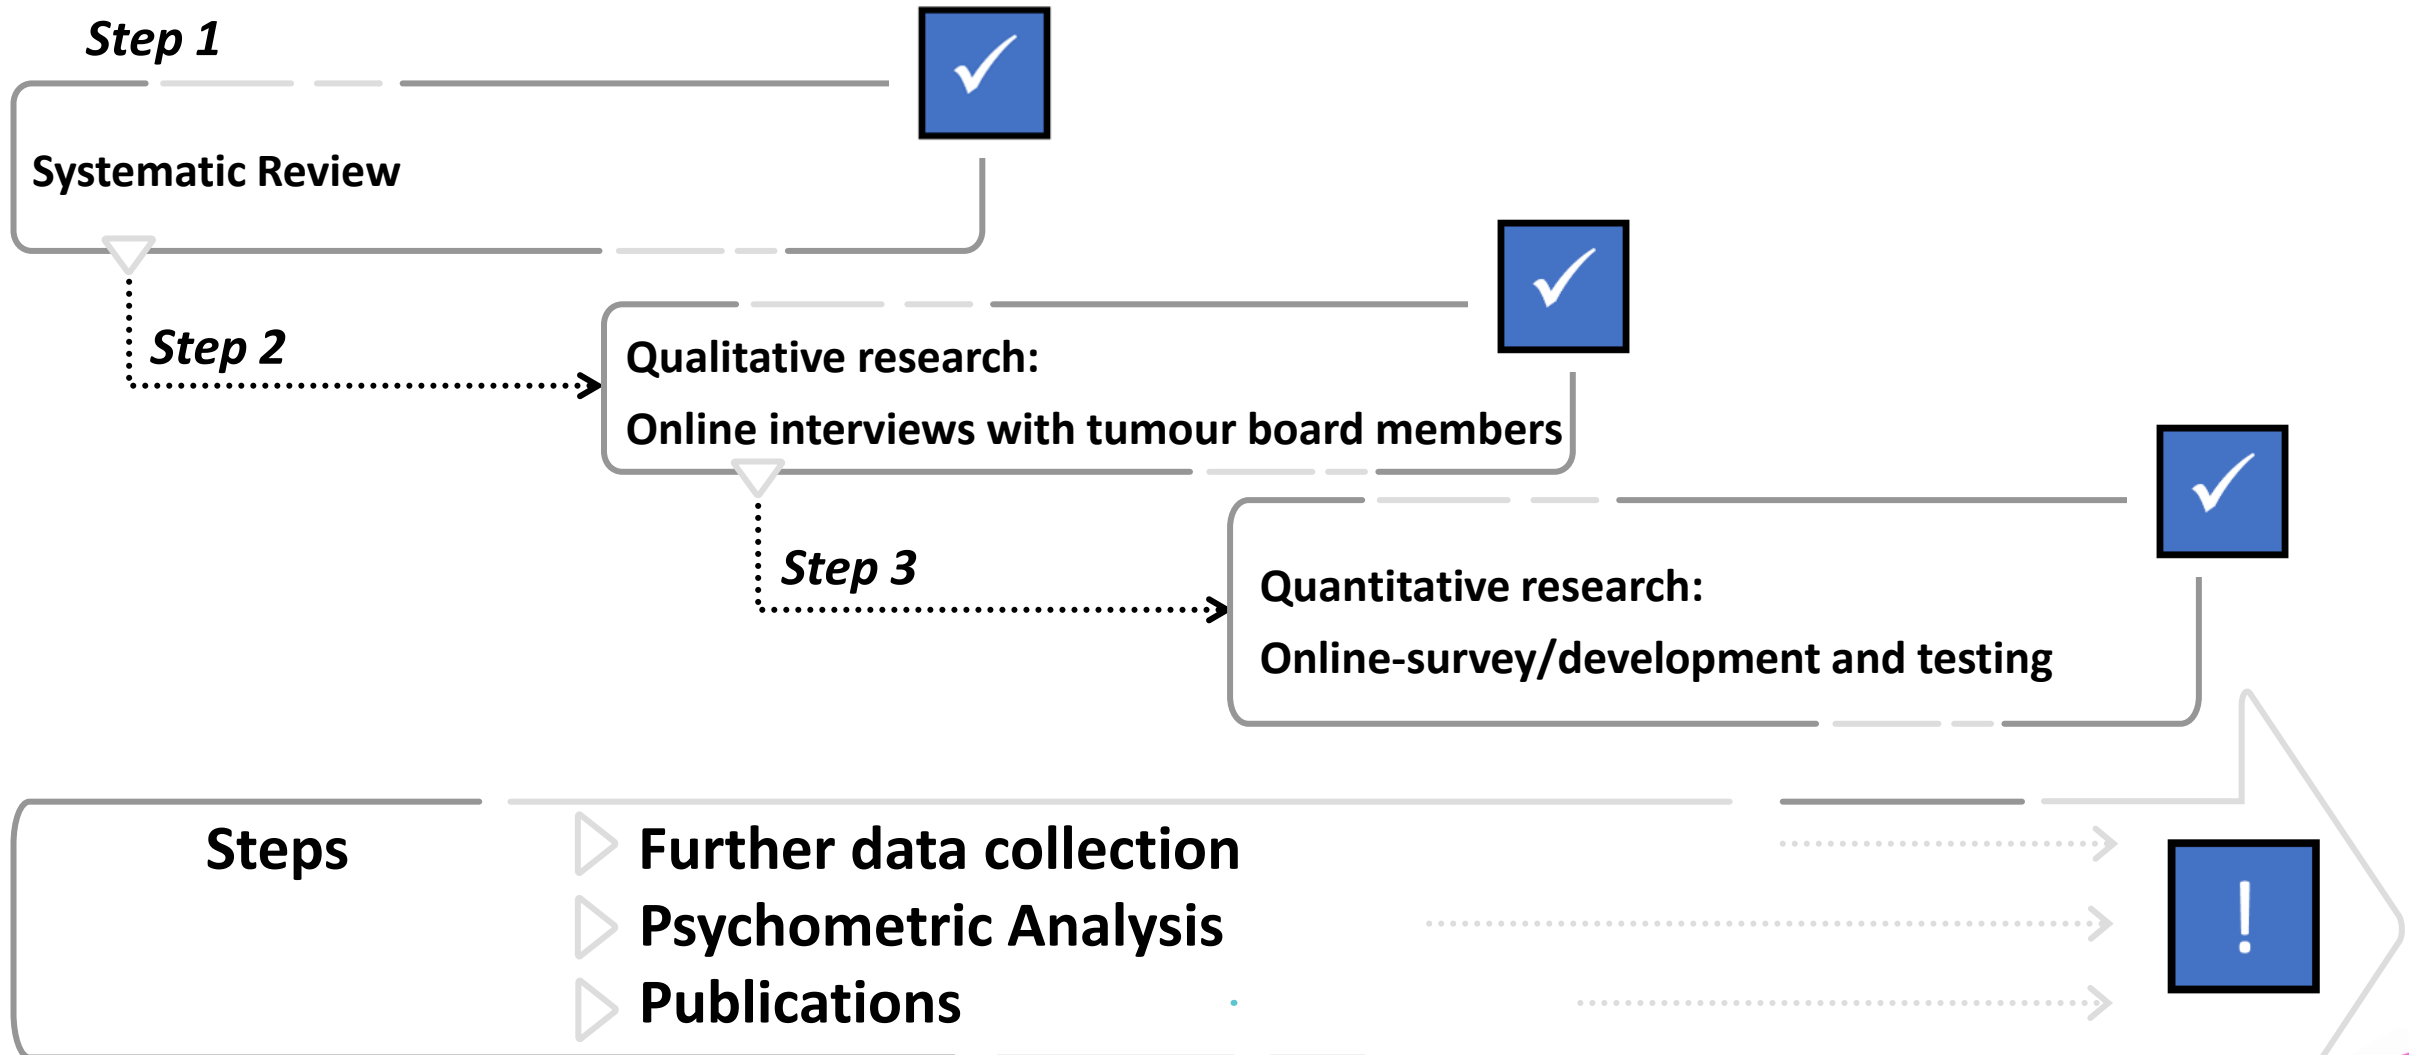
Step 1

Systematic Review

Step 2

Qualitative research:

Online interviews with tumour board members

Step 3

Quantitative research:

Online-survey/development and testing

Steps

Further data collection

Psychometric Analysis

Publications

!